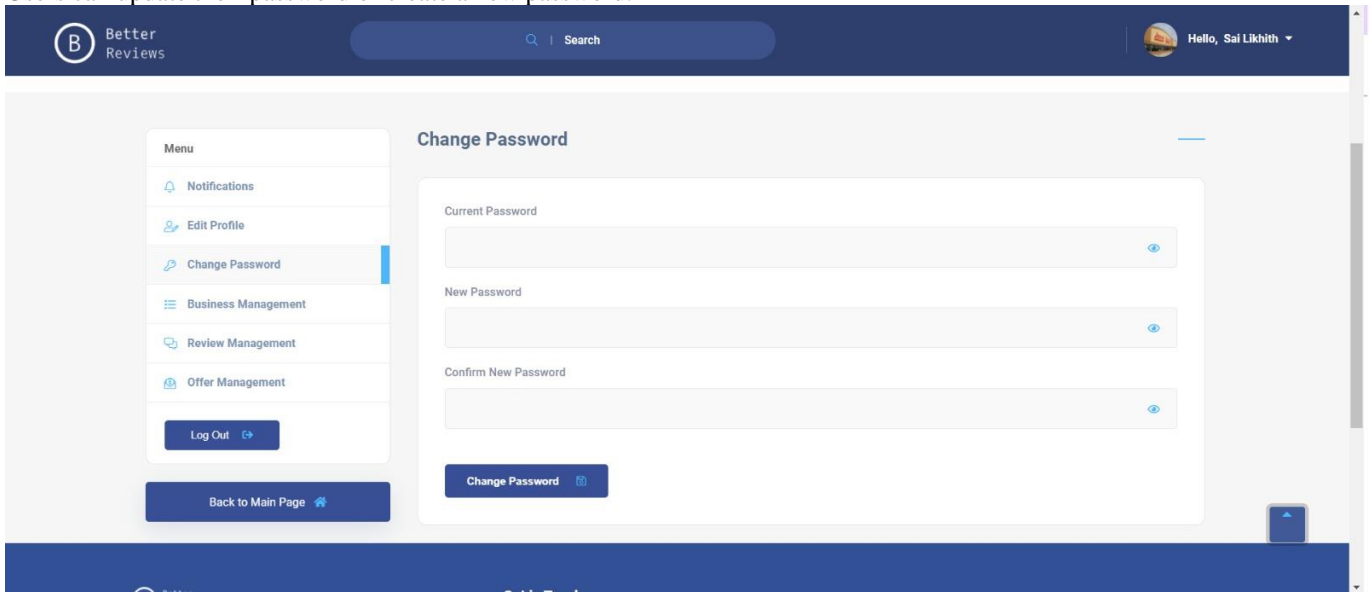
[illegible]

Better Reviews

Search

Hello, Sai Likhith

Menu

Notifications

Edit Profile

Change Password

Business Management

Review Management

Offer Management

Log Out

Back to Main Page

Change Password

Current Password

New Password

Confirm New Password

Change Password

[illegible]